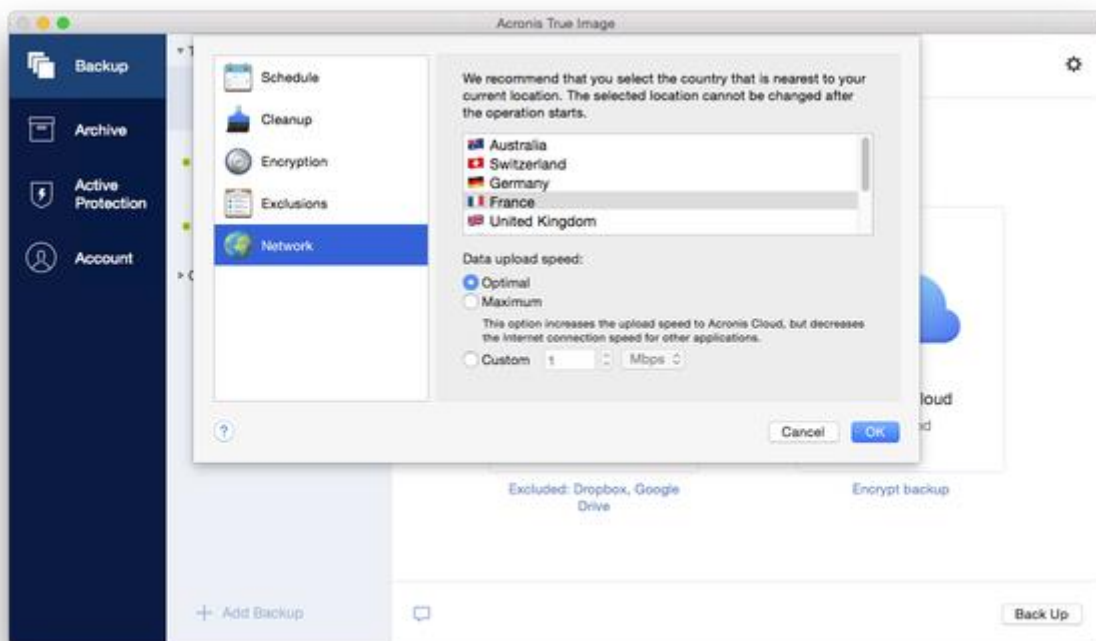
Acronis True Image

Backup

Archive

Active Protection

Account

Schedule

Cleanup

Encryption

Exclusions

Network

We recommend that you select the country that is nearest to your current location. The selected location cannot be changed after the operation starts.

Australia
Switzerland
Germany
France
United Kingdom

Data upload speed:

Optimal

Maximum

This option increases the upload speed to Acronis Cloud, but decreases the Internet connection speed for other applications.

Custom 1 Mbps

?

Cancel OK

loud

Excluded: Dropbox, Google Drive

Encrypt backup

+ Add Backup

Back Up